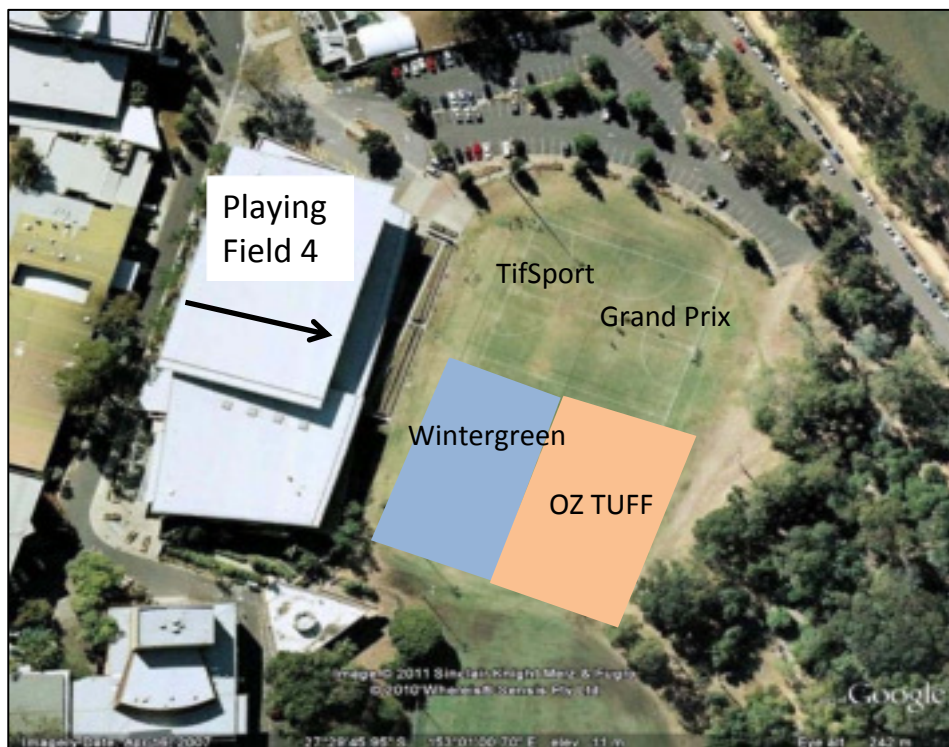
Playing Field 4

TifSport

Grand Prix

Wintergreen

OZ TUFF

Image © 2011 Sinclair Knight Merz & Fugro
© 2010 Whereis® Sensis Pty Ltd

Google

Imagery Date: April 6, 2007 27°29'45.95" S 153°01'00.70" E elev 11 m Eye alt 242 m